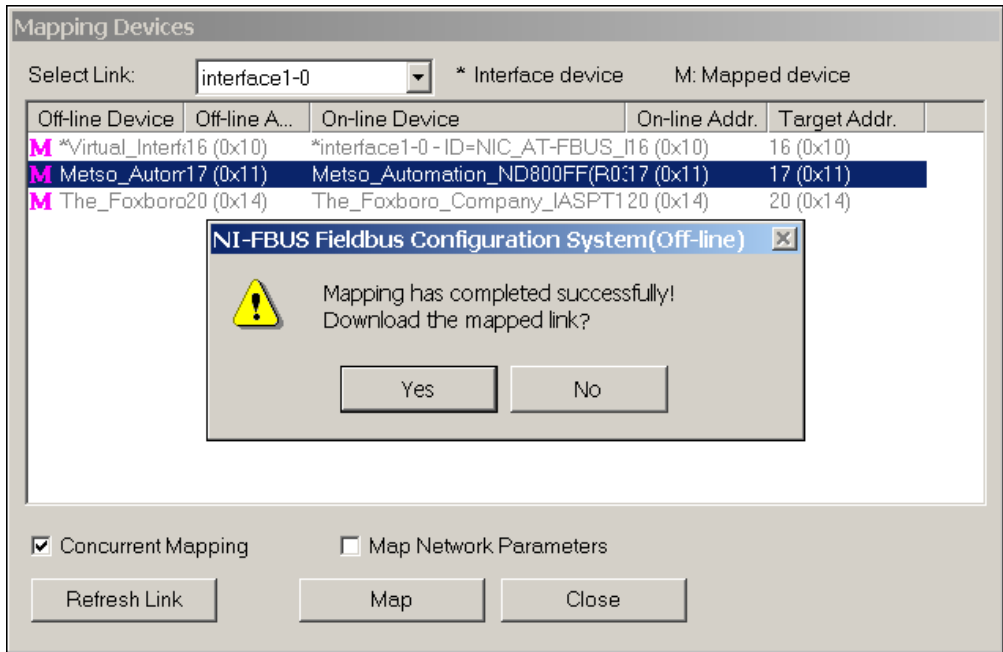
Mapping Devices

Select Link: interface1-0 * Interface device M: Mapped device

| | Off-line Device | Off-line A... | On-line Device | On-line Addr. | Target Addr. |
|---|---|---|---|---|---|
| M | *Virtual_Interf | 16 (0x10) | *interface1-0 - ID=NIC_AT-FBUS_I | 16 (0x10) | 16 (0x10) |
| M | Metso_Autom | 17 (0x11) | Metso_Automation_ND800FF(R0: | 17 (0x11) | 17 (0x11) |
| M | The_Foxboro | 20 (0x14) | The_Foxboro_Company_IASPT1 | 20 (0x14) | 20 (0x14) |

NI-FBUS Fieldbus Configuration System(Off-line)

Mapping has completed successfully!
Download the mapped link?

Yes No

Concurrent Mapping Map Network Parameters

Refresh Link Map Close